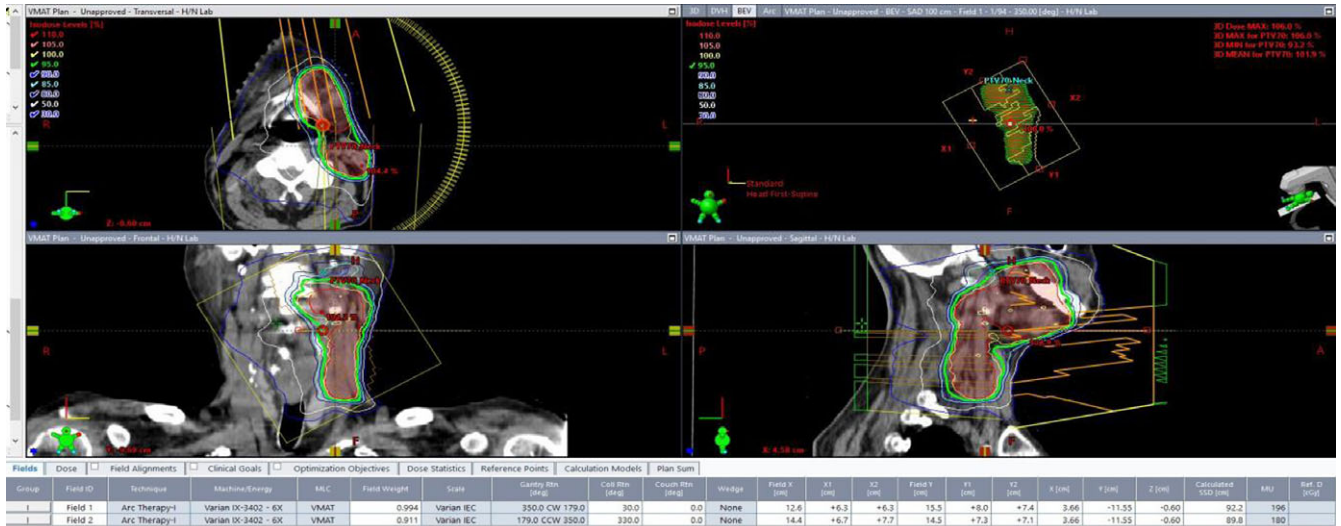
VMAT Plan - Unapproved - Transversal - H/N Lab

Isodose Levels [%]
110.0
105.0
100.0
95.0
90.0
85.0
80.0
50.0
30.0

R
A
L
Z: -0.60 cm

3D DVH BEV Arc VMAT Plan - Unapproved - BEV - SAD 100 cm - Field 1 - 1/94 - 350.00 [deg] - H/N Lab

Isodose Levels [%]
110.0
105.0
100.0
95.0
90.0
85.0
80.0
50.0
30.0

3D Dose MAX: 106.0 %
3D MAX for PTV70: 106.0 %
3D MIN for PTV70: 93.2 %
3D MEAN for PTV70: 101.9 %

H
PTV70Neck
Y2
X2
X1
Y1
F
L
Standard
Head First-Supine

VMAT Plan - Unapproved - Frontal - H/N Lab
R
L
H
F

VMAT Plan - Unapproved - Sagittal - H/N Lab
P
A
H
F
X: 4.58 cm

Fields | Dose | Field Alignments | Clinical Goals | Optimization Objectives | Dose Statistics | Reference Points | Calculation Models | Plan Sum

| Group | Field ID | Technique | Machine/Energy | MLC | Field Weight | Scale | Gantry Rtn [deg] | Coll Rtn [deg] | Couch Rtn [deg] | Wedge | Field X [cm] | X1 [cm] | X2 [cm] | Field Y [cm] | Y1 [cm] | Y2 [cm] | X [cm] | Y [cm] | Z [cm] | Calculated SSD [cm] | MU | Ref. D [cGy] |
|---|---|---|---|---|---|---|---|---|---|---|---|---|---|---|---|---|---|---|---|---|---|---|
| I | Field 1 | Arc Therapy-I | Varian IX-3402 - 6X | VMAT | 0.994 | Varian IEC | 350.0 CW 179.0 | 30.0 | 0.0 | None | 12.6 | +6.3 | +6.3 | 15.5 | +8.0 | +7.4 | 3.66 | -11.55 | -0.60 | 92.2 | 196 | |
| I | Field 2 | Arc Therapy-I | Varian IX-3402 - 6X | VMAT | 0.911 | Varian IEC | 179.0 CCW 350.0 | 330.0 | 0.0 | None | 14.4 | +6.7 | +7.7 | 14.5 | +7.3 | +7.1 | 3.66 | -11.55 | -0.60 | 89.8 | 180 | |